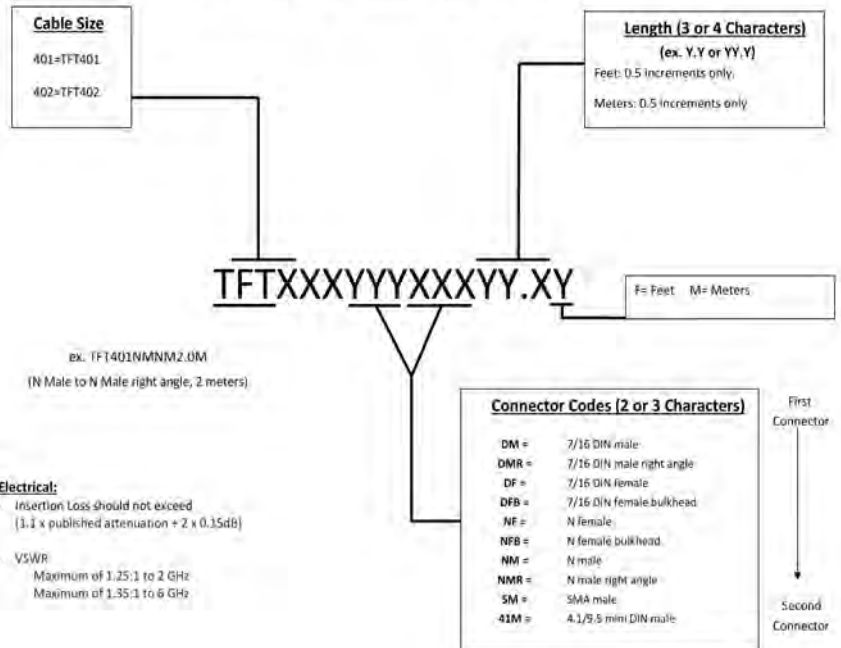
Cable Size

401=TFT401

402=TFT402

Length (3 or 4 Characters)

(ex. Y.Y or YY.Y)

Feet: 0.5 increments only

Meters: 0.5 increments only

TFTXXXYYXXXYY.XY

F= Feet M= Meters

ex. TFT401NMNM2.0M

(N Male to N Male right angle, 2 meters)

Connector Codes (2 or 3 Characters)

| | |
|---|---|
| DM = | 7/16 DIN male |
| DMR = | 7/16 DIN male right angle |
| DF = | 7/16 DIN female |
| DFB = | 7/16 DIN female bulkhead |
| NF = | N female |
| NFB = | N female bulkhead |
| NM = | N male |
| NMR = | N male right angle |
| SM = | SMA male |
| 41M = | 4.1/9.5 mini DIN male |

First Connector

Second Connector

Electrical:

Insertion Loss should not exceed

(1.1 x published attenuation + 2 x 0.15dB)

VSWR

Maximum of 1.25:1 to 2 GHz

Maximum of 1.35:1 to 6 GHz